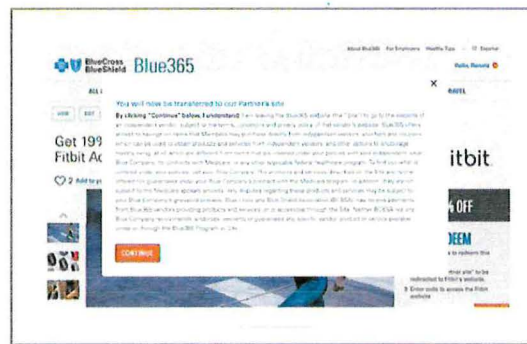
BlueCross BlueShield Blue365

About Blue365 For Employers Healthy Tips Español

Hello, Renata

ALL

Get 19
Fitbit A

2 Add to

You will now be transferred to our Partner's site

By clicking "Continue" below, I understand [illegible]

Continue

itbit

OFF

EEM

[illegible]

×